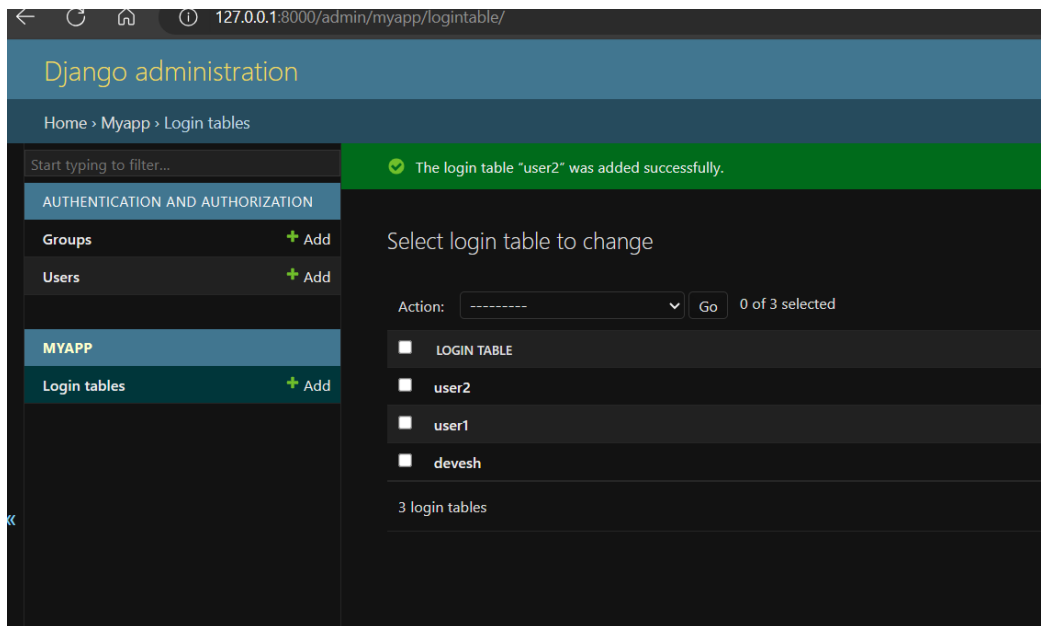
127.0.0.1:8000/admin/myapp/logintable/

Django administration

Home › Myapp › Login tables

Start typing to filter...

AUTHENTICATION AND AUTHORIZATION

Groups + Add

Users + Add

MYAPP

Login tables + Add

«

The login table “user2” was added successfully.

Select login table to change

Action: --------- Go 0 of 3 selected

LOGIN TABLE

user2

user1

devesh

3 login tables